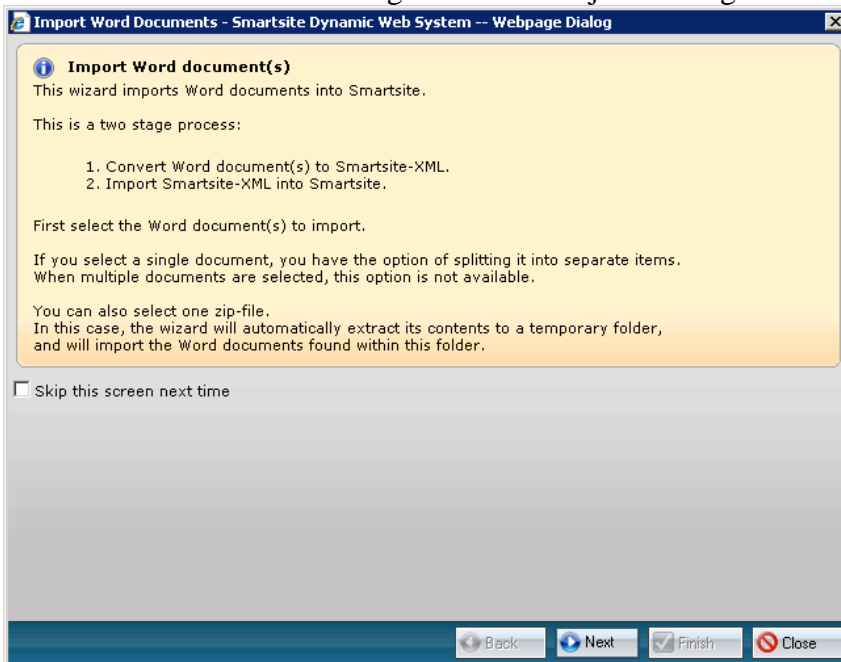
Import Word Documents - Smartsite Dynamic Web System -- Webpage Dialog

Import Word document(s)
This wizard imports Word documents into Smartsite.

This is a two stage process:

1. Convert Word document(s) to Smartsite-XML.
2. Import Smartsite-XML into Smartsite.

First select the Word document(s) to import.

If you select a single document, you have the option of splitting it into separate items.
When multiple documents are selected, this option is not available.

You can also select one zip-file.
In this case, the wizard will automatically extract its contents to a temporary folder,
and will import the Word documents found within this folder.

Skip this screen next time

Back
Next
Finish
Close